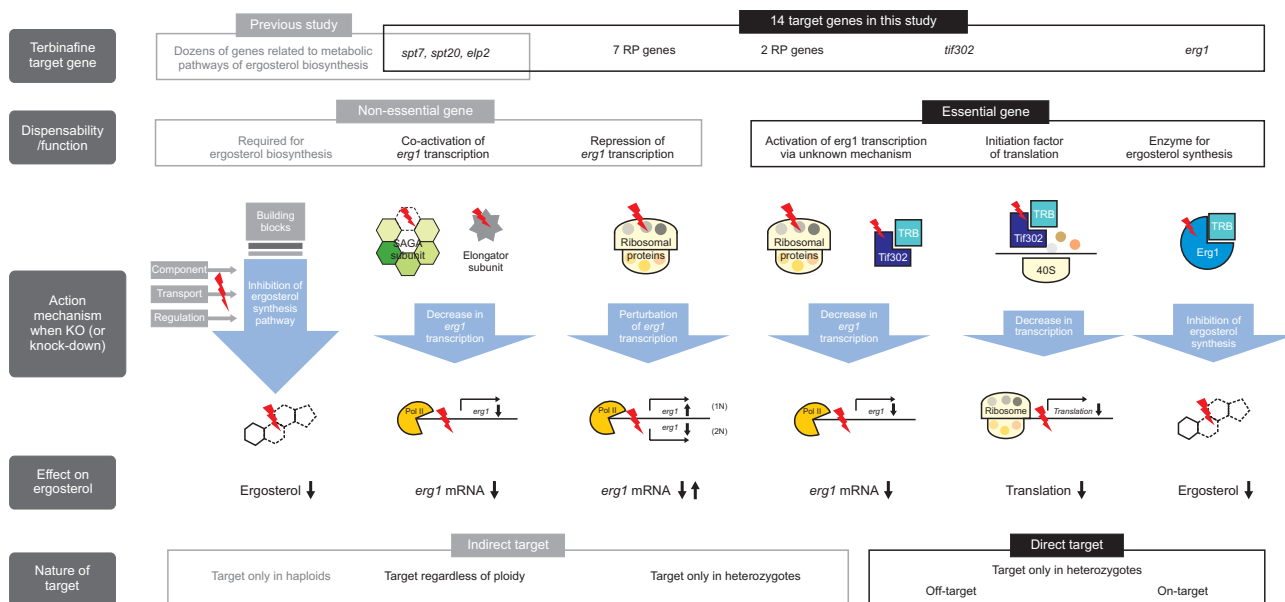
Terbinafine target gene

Previous study

Dozens of genes related to metabolic pathways of ergosterol biosynthesis

14 target genes in this study

spt7, spt20, elp2

7 RP genes

2 RP genes

tif302

erg1

Dispensability /function

Non-essential gene

Required for ergosterol biosynthesis

Co-activation of erg1 transcription

Repression of erg1 transcription

Essential gene

Activation of erg1 transcription via unknown mechanism

Initiation factor of translation

Enzyme for ergosterol synthesis

Action mechanism when KO (or knock-down)

Building blocks

Component

Transport

Regulation

Inhibition of ergosterol synthesis pathway

SAGA subunit

Elongator subunit

Decrease in erg1 transcription

Ribosomal proteins

Perturbation of erg1 transcription

Ribosomal proteins

TRB

Tif302

Decrease in erg1 transcription

TRB

Tif302

40S

Decrease in transcription

TRB

Erg1

Inhibition of ergosterol synthesis

Pol II

erg1

Pol II

erg1

(1N)

erg1

(2N)

Pol II

erg1

Ribosome

Translation

Effect on ergosterol

Ergosterol ↓

erg1 mRNA ↓

erg1 mRNA ↓↑

erg1 mRNA ↓

Translation ↓

Ergosterol ↓

Nature of target

Indirect target

Target only in haploids

Target regardless of ploidy

Target only in heterozygotes

Direct target

Target only in heterozygotes

Off-target

On-target